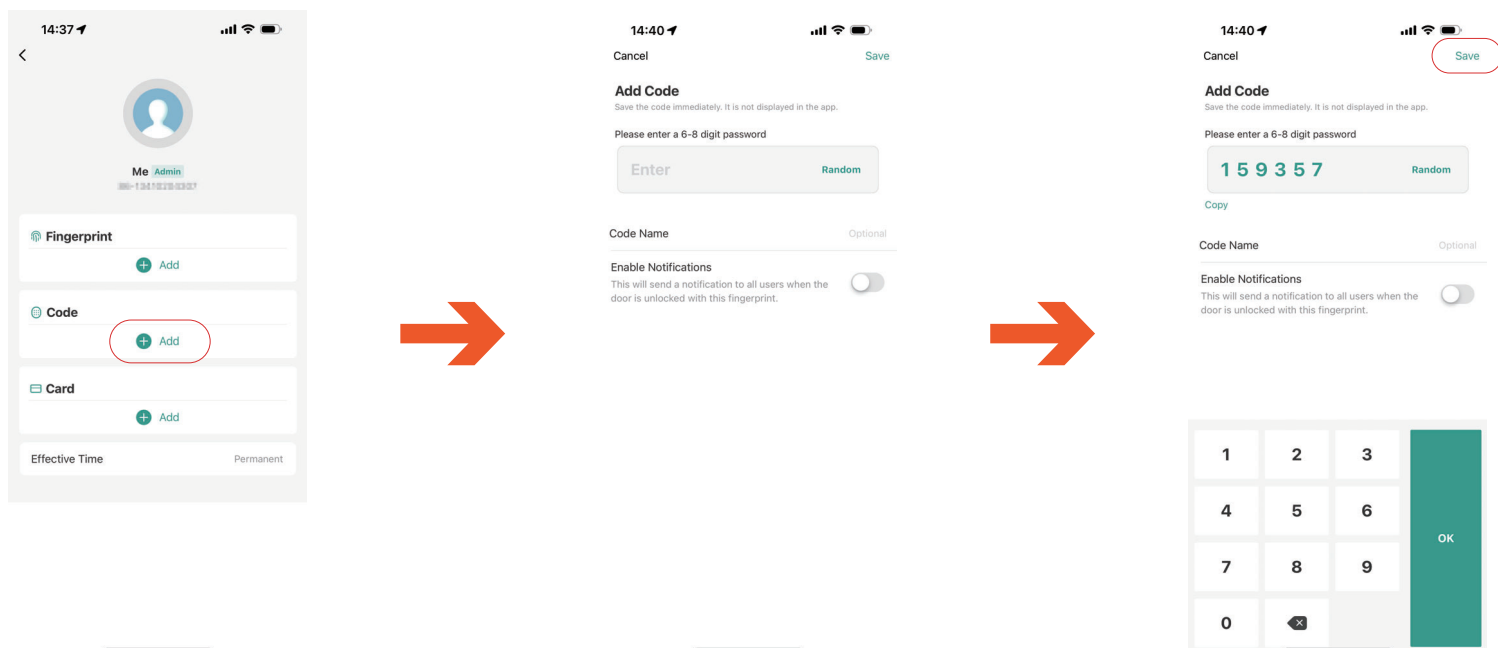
14:37

Me Admin
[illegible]

Fingerprint
Add

Code
Add

Card
Add

Effective Time Permanent

14:40

Cancel Save

Add Code
Save the code immediately. It is not displayed in the app.

Please enter a 6-8 digit password

Enter Random

Code Name Optional

Enable Notifications
This will send a notification to all users when the door is unlocked with this fingerprint.

14:40

Cancel Save

Add Code
Save the code immediately. It is not displayed in the app.

Please enter a 6-8 digit password

159357 Random

Copy

Code Name Optional

Enable Notifications
This will send a notification to all users when the door is unlocked with this fingerprint.

| 1 | 2 | 3 | OK |
|---|---|---|---|
| 4 | 5 | 6 | |
| 7 | 8 | 9 | |
| 0 | | | |